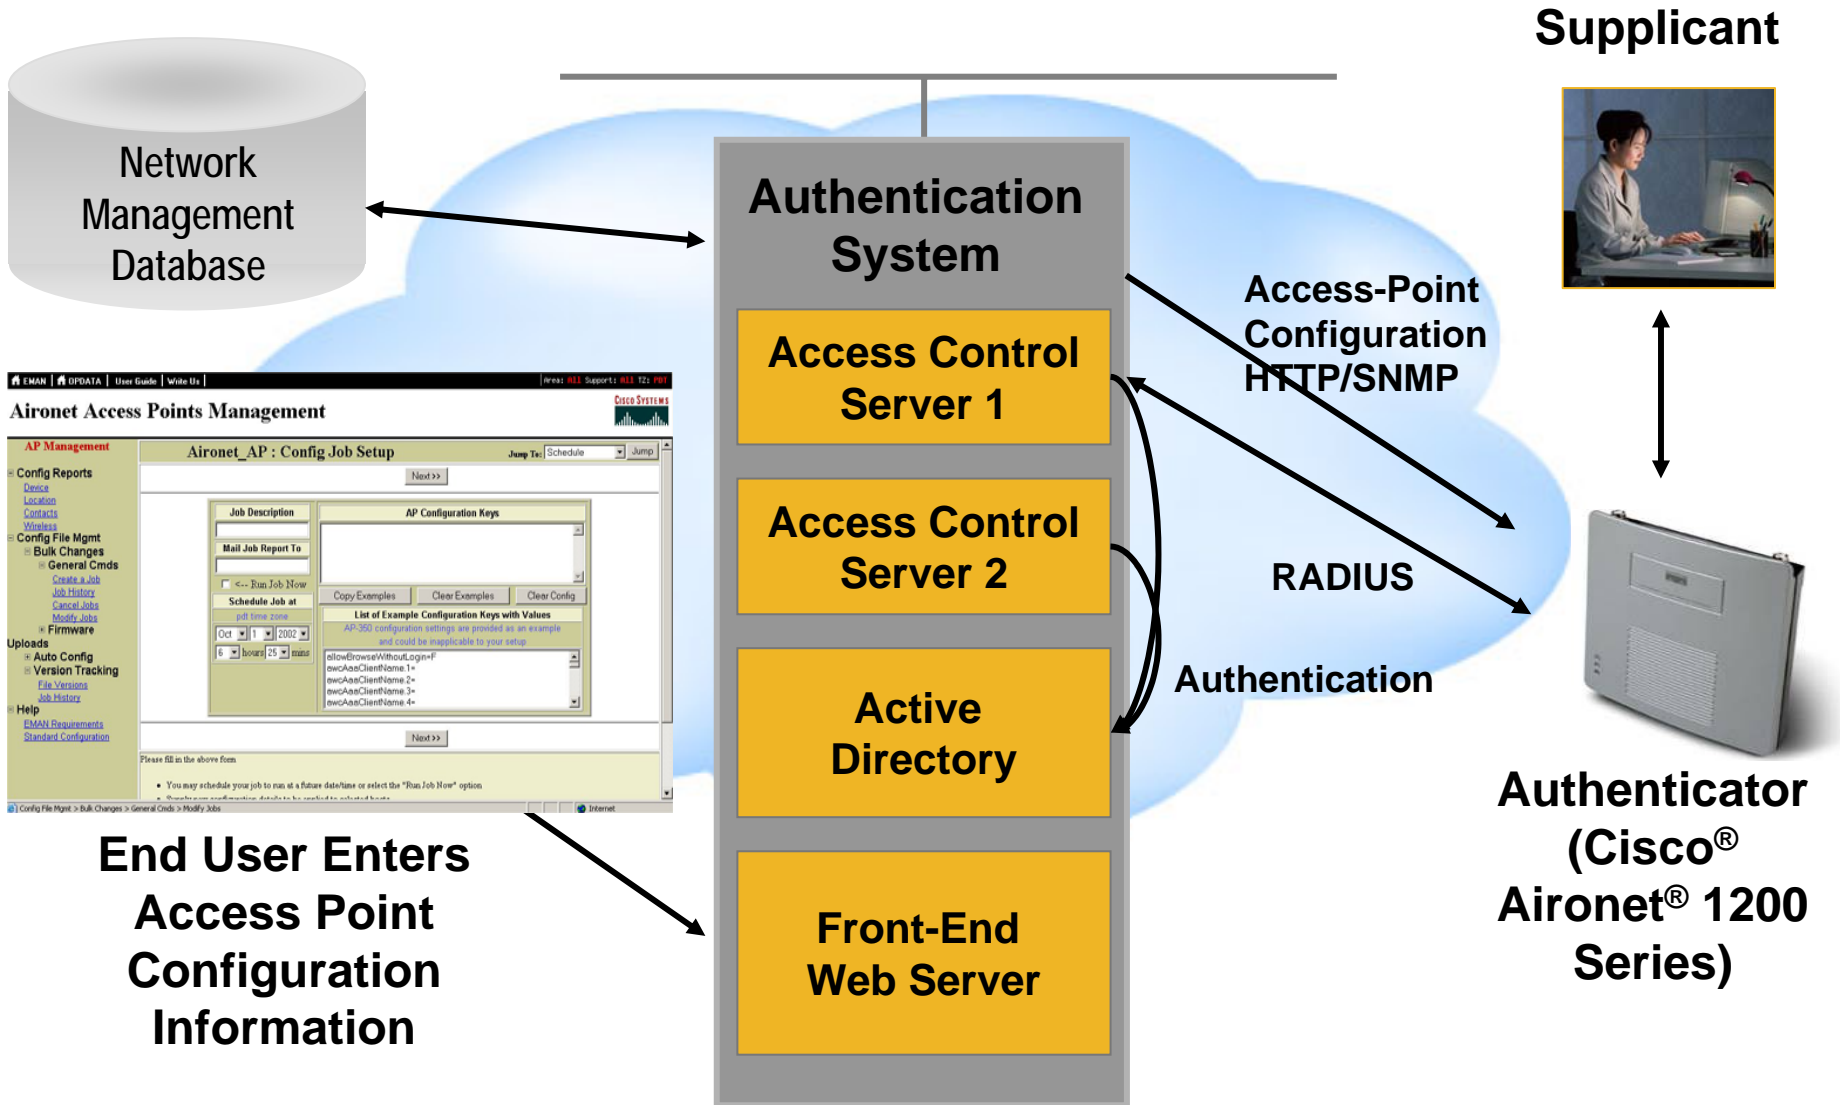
Supplicant

Network Management Database

Authentication System

Access Control Server 1

Access Control Server 2

Active Directory

Front-End Web Server

Access-Point Configuration HTTP/SNMP

RADIUS

Authentication

Authenticator (Cisco® Aironet® 1200 Series)

End User Enters Access Point Configuration Information

EMAN | OPDATA | User Guide | Write Us

Aironet Access Points Management

CISCO SYSTEMS

AP Management

Aironet_AP : Config Job Setup

Jump To: Schedule Jump

Next >>

Config Reports
Device
Location
Contacts
Wireless
Config File Mgmt
Bulk Changes
General Cmds
Create a Job
Job History
Cancel Jobs
Modify Jobs
Firmware
Uploads
Auto Config
Version Tracking
File Versions
Job History
Help
EMAN Requirements
Standard Configuration

Job Description

Mail Job Report To

<-- Run Job Now

Schedule Job at

pdt time zone

Oct 1 2002

6 hours 25 mins

AP Configuration Keys

Copy Examples Clear Examples Clear Config

List of Example Configuration Keys with Values

AP-350 configuration settings are provided as an example and could be inapplicable to your setup

allowBrowseWithoutLogin=F
awcAaaClientName.1=
awcAaaClientName.2=
awcAaaClientName.3=
awcAaaClientName.4=

Next >>

Please fill in the above form

• You may schedule your job to run at a future date/time or select the "Run Job Now" option

Config File Mgmt > Bulk Changes > General Cmds > Modify Jobs

Internet